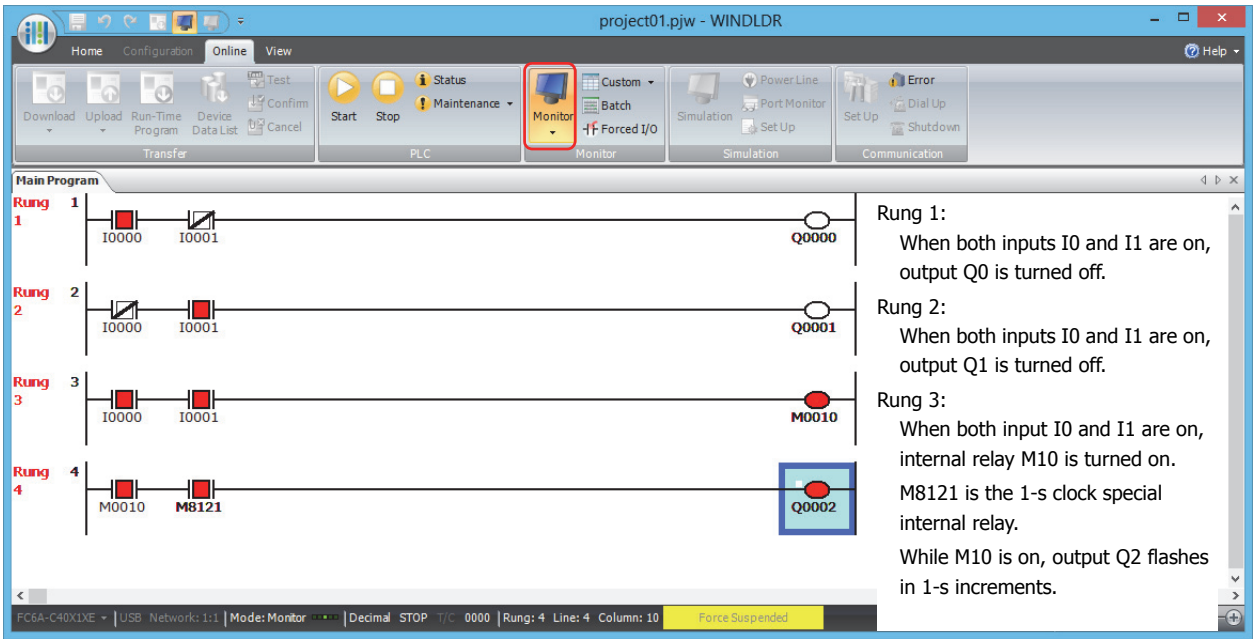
project01.pjw - WINDLDR

Home Configuration Online View

Help

Download Upload Run-Time Program Device Data List Test Confirm Cancel
Transfer

Start Stop Status Maintenance
PLC

Monitor Custom Batch Forced I/O
Monitor

Simulation Power Line Port Monitor Set Up
Simulation

Set Up Error Dial Up Shutdown
Communication

Main Program

Rung 1 1
I0000 I0001 Q0000

Rung 2 2
I0000 I0001 Q0001

Rung 3 3
I0000 I0001 M0010

Rung 4 4
M0010 M8121 Q0002

Rung 1:
When both inputs I0 and I1 are on, output Q0 is turned off.

Rung 2:
When both inputs I0 and I1 are on, output Q1 is turned off.

Rung 3:
When both input I0 and I1 are on, internal relay M10 is turned on.

M8121 is the 1-s clock special internal relay.

While M10 is on, output Q2 flashes in 1-s increments.

FC6A-C40X1XE USB Network: 1:1 Mode: Monitor Decimal STOP T/C 0000 Rung: 4 Line: 4 Column: 10 Force Suspended